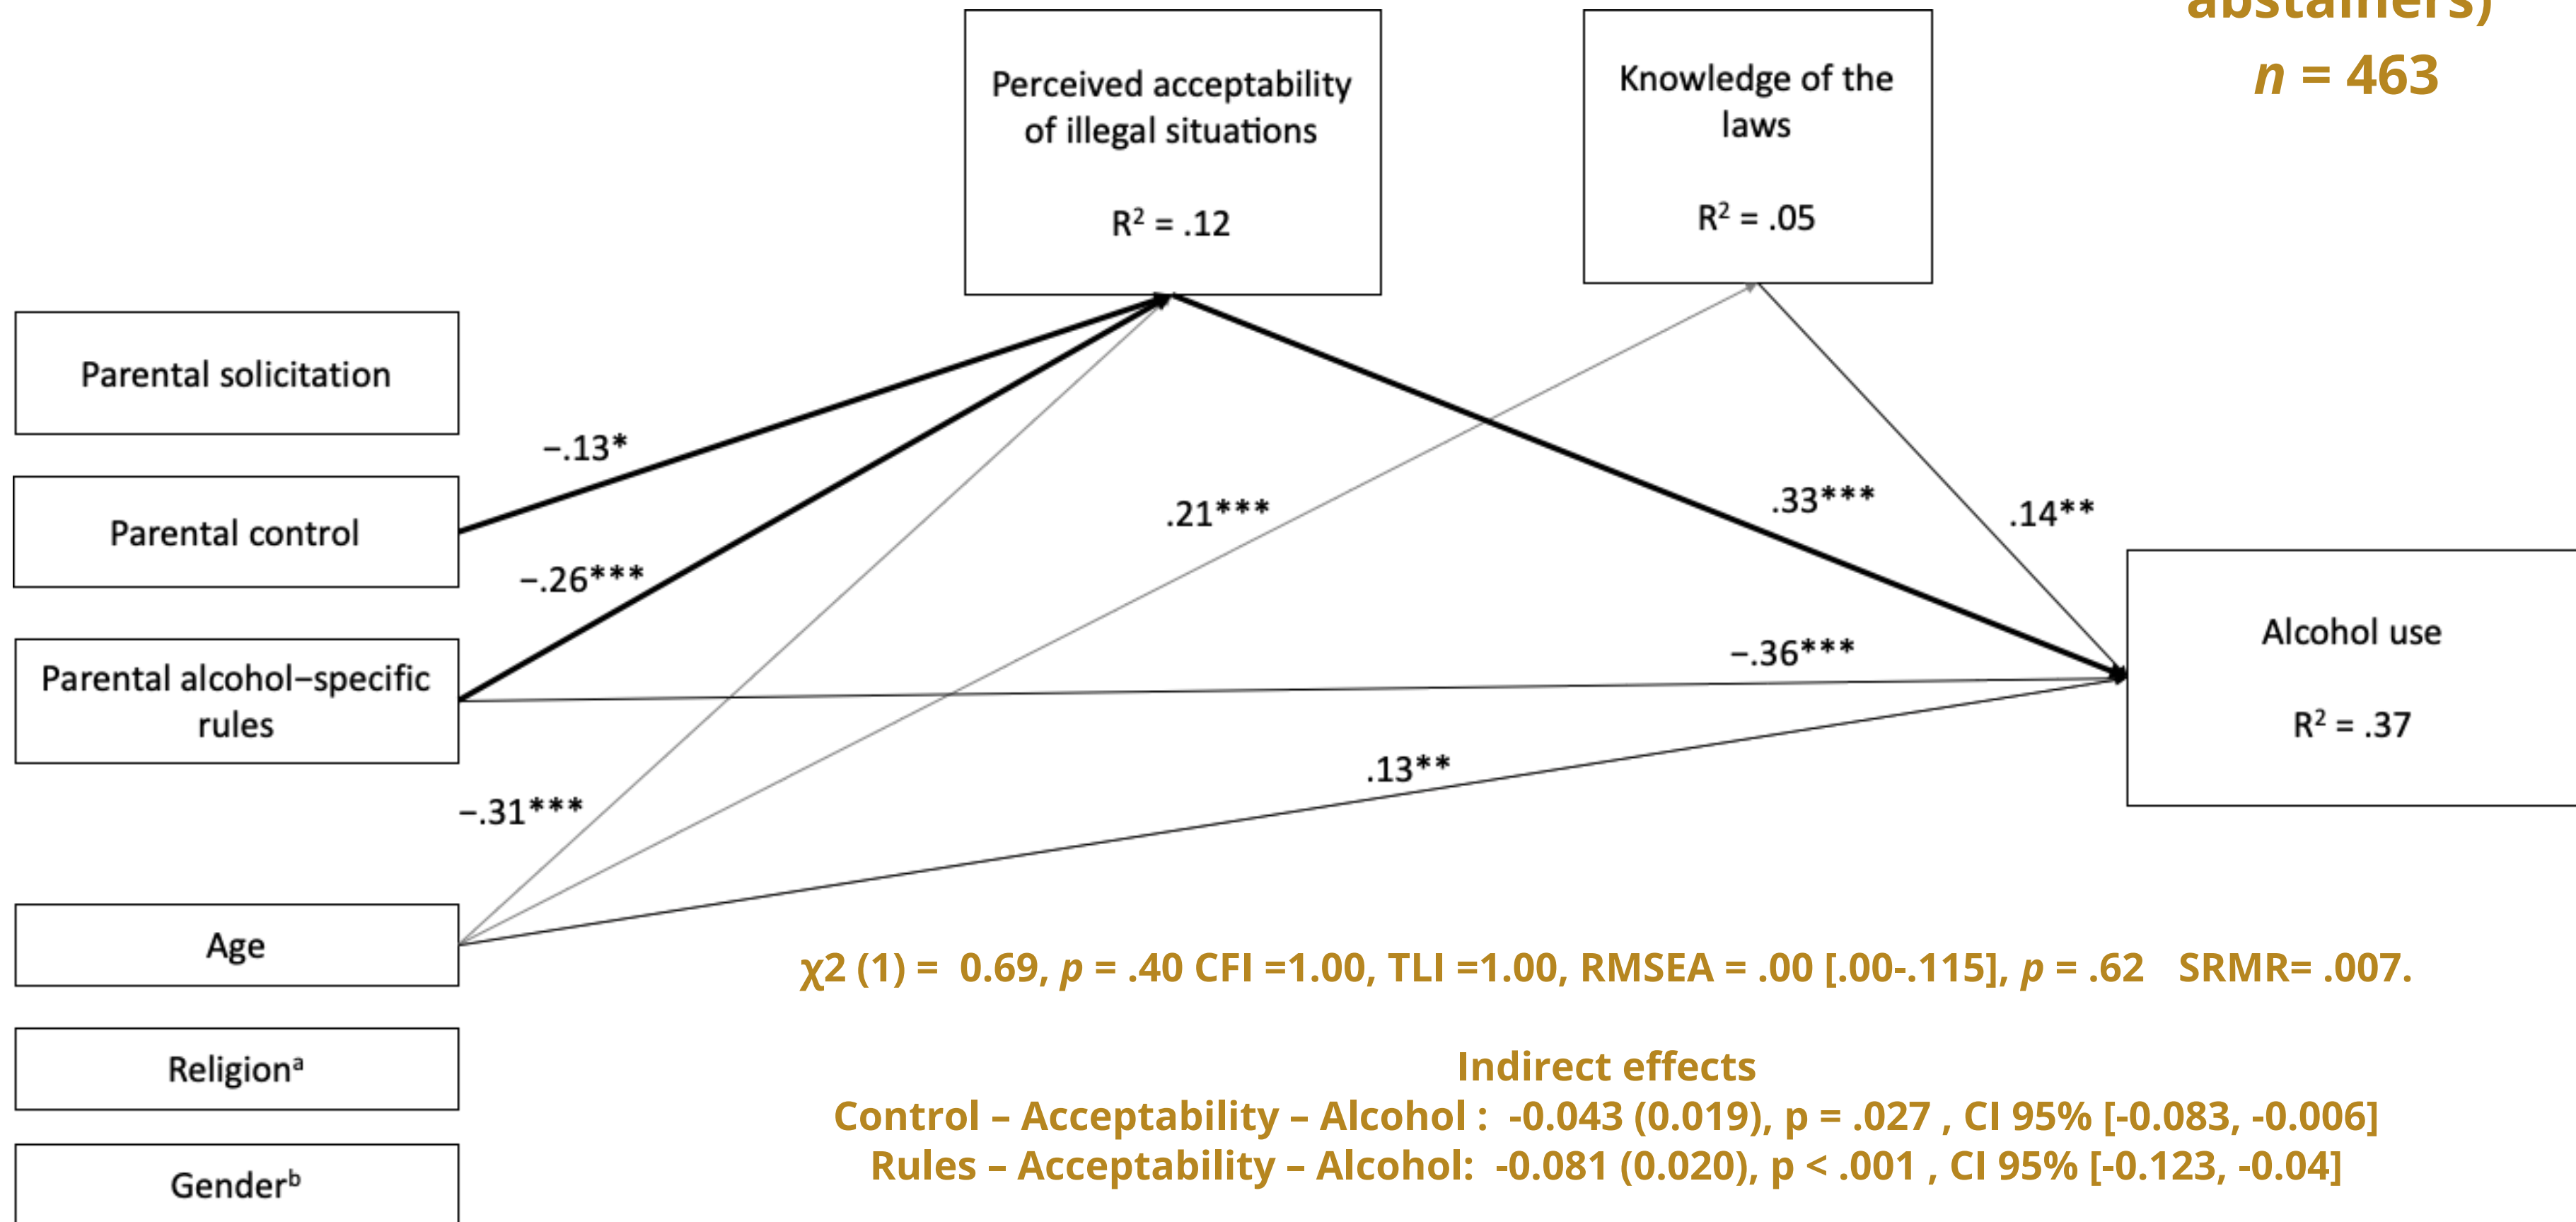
abstainers)
$n$ = 463

Perceived acceptability of illegal situations

$R^2$ = .12

Knowledge of the laws

$R^2$ = .05

Parental solicitation

Parental control

Parental alcohol–specific rules

Age

Religion$^a$

Gender$^b$

Alcohol use

$R^2$ = .37

−.13*

−.26***

.21***

.33***

.14**

−.36***

.13**

−.31***

χ2 (1) = 0.69, $p$ = .40 CFI =1.00, TLI =1.00, RMSEA = .00 [.00-.115], $p$ = .62 SRMR= .007.

Indirect effects
Control – Acceptability – Alcohol : -0.043 (0.019), p = .027 , CI 95% [-0.083, -0.006]
Rules – Acceptability – Alcohol: -0.081 (0.020), p < .001 , CI 95% [-0.123, -0.04]